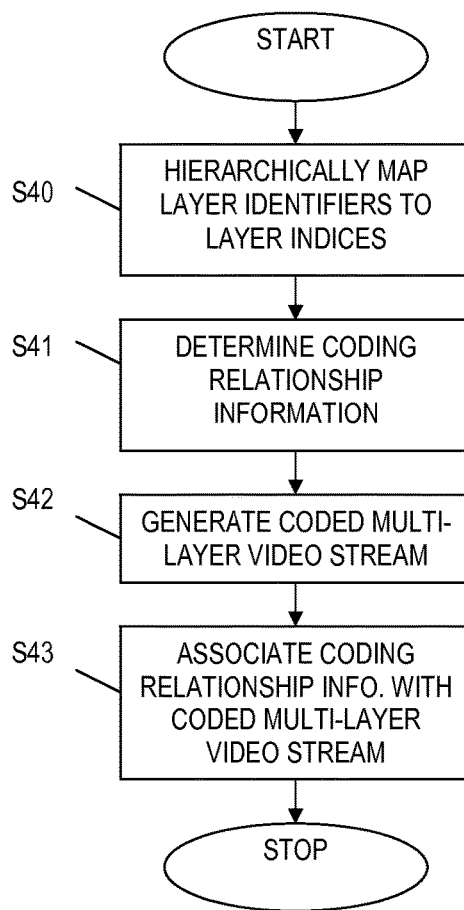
START

S40 HIERARCHICALLY MAP LAYER IDENTIFIERS TO LAYER INDICES

S41 DETERMINE CODING RELATIONSHIP INFORMATION

S42 GENERATE CODED MULTI-LAYER VIDEO STREAM

S43 ASSOCIATE CODING RELATIONSHIP INFO. WITH CODED MULTI-LAYER VIDEO STREAM

STOP